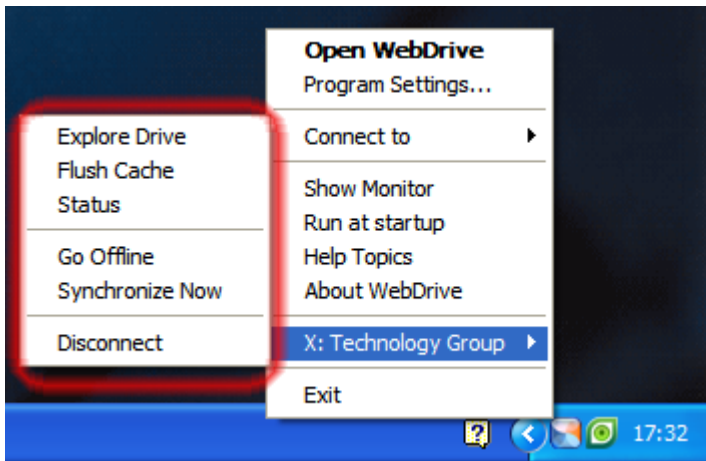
Open WebDrive
Program Settings...

Connect to

Show Monitor
Run at startup
Help Topics
About WebDrive

X: Technology Group

Exit

Explore Drive
Flush Cache
Status

Go Offline
Synchronize Now

Disconnect

17:32